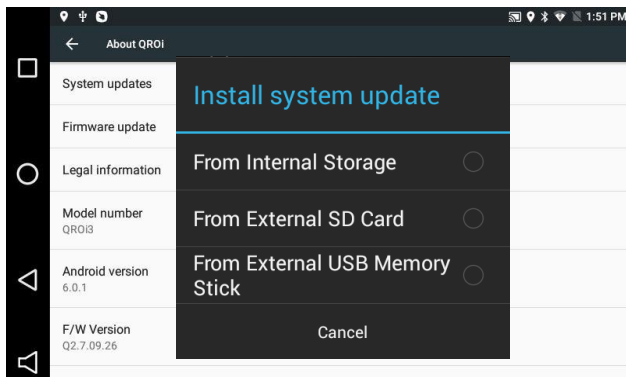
1:51 PM

About QROi

System updates

Firmware update

Legal information

Model number
QROi3

Android version
6.0.1

F/W Version
Q2.7.09.26

Install system update

From Internal Storage

From External SD Card

From External USB Memory Stick

Cancel